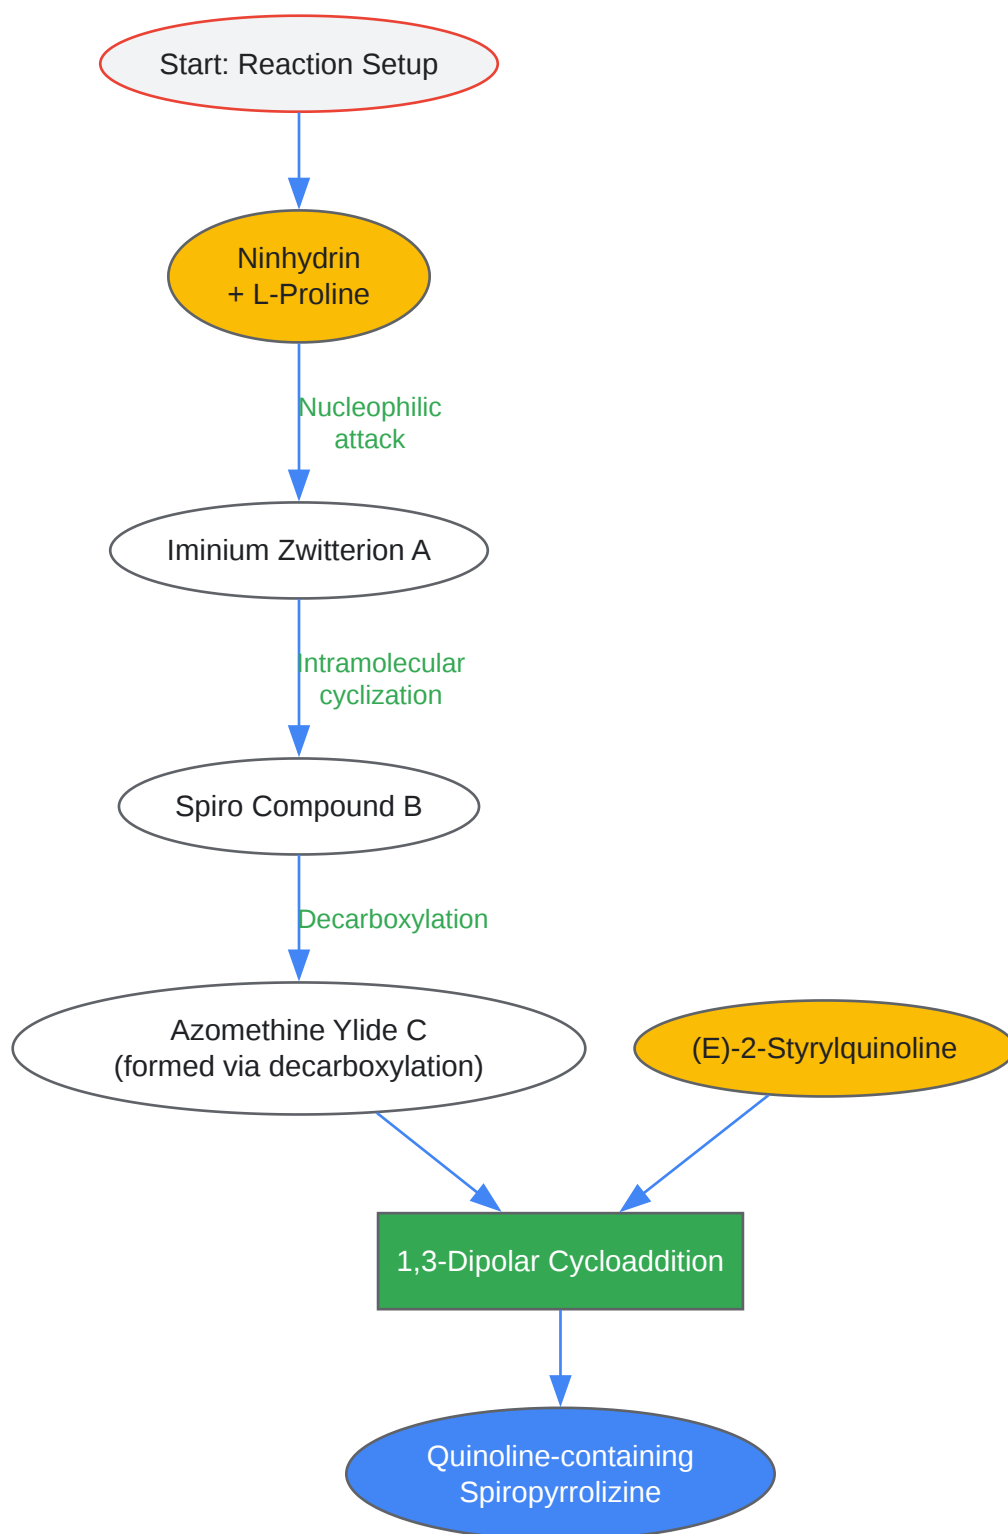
Start: Reaction Setup

Ninhydrin
+ L-Proline

Nucleophilic attack

Iminium Zwitterion A

Intramolecular cyclization

Spiro Compound B

Decarboxylation

Azomethine Ylide C
(formed via decarboxylation)

(E)-2-Styrylquinoline

1,3-Dipolar Cycloaddition

Quinoline-containing
Spiropyrrolizine